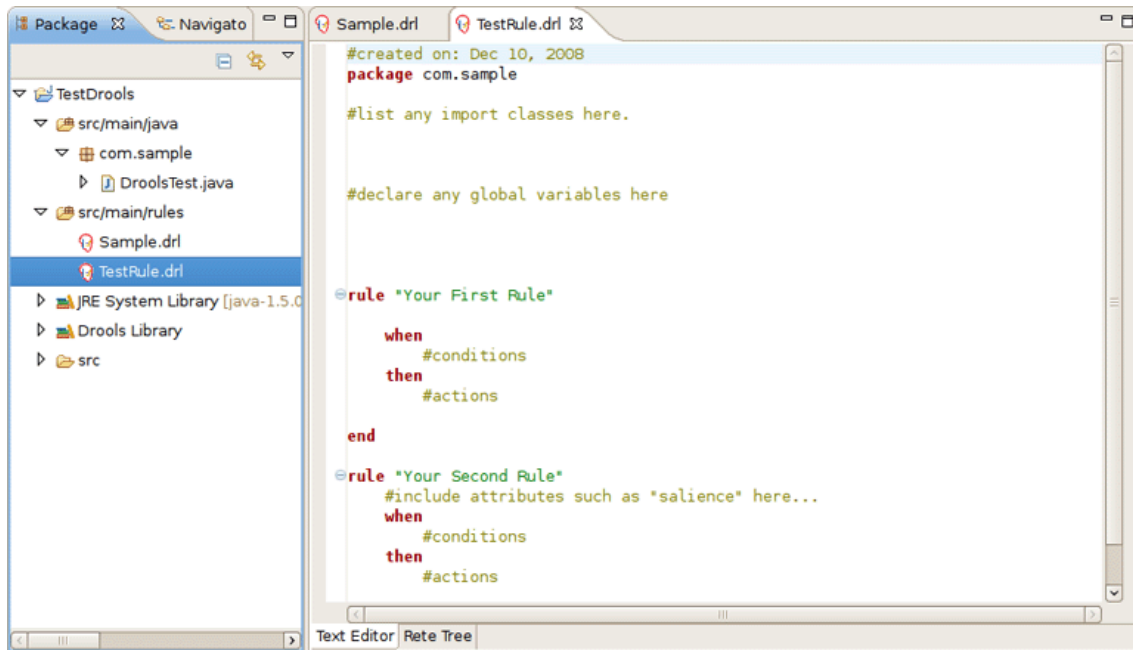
Package ☒ Navigato

TestDrools
src/main/java
com.sample
DroolsTest.java
src/main/rules
Sample.drl
TestRule.drl
JRE System Library [java-1.5.0
Drools Library
src

Sample.drl TestRule.drl ☒

#created on: Dec 10, 2008
package com.sample

#list any import classes here.

#declare any global variables here

rule "Your First Rule"

when
#conditions
then
#actions

end

rule "Your Second Rule"
#include attributes such as "salience" here...
when
#conditions
then
#actions

Text Editor Rete Tree